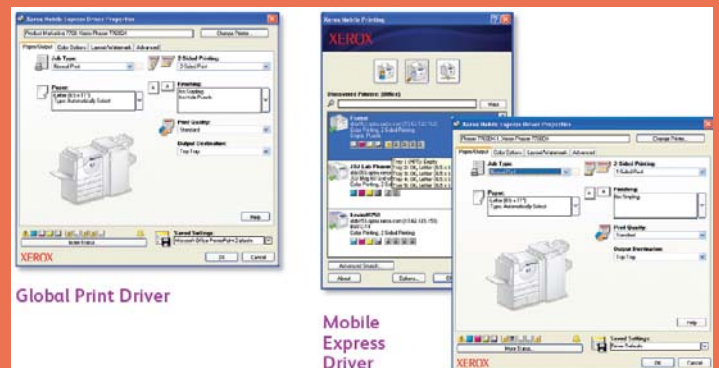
Xerox Mobile Express Driver Properties

Choose Printer...

Paper/Output | Color Options | Layout/Watermark | Advanced

Job Type:
Normal Print

2-Sided Printing:
2-Sided Print

Paper:
Letter (8.5 x 11")
Types: Automatically Select

Finishing:
No Stapling
No Hole Punch

Print Quality:
Standard

Output Destination:
Top Tray

Help

Saved Settings:

OK | Cancel

XEROX

Global Print Driver

Xerox Mobile Printing

XEROX

Discovered Printers (Office)

Xerox Mobile Express Driver Properties

Phaser 7500DN

Change Printer...

Paper/Output | Color Options | Layout/Watermark | Advanced

Job Type:
Normal Print

2-Sided Printing:
1-Sided Print

Paper:
Letter (8.5 x 11")
Types: Automatically Select

Finishing:
No Stapling

Print Quality:
Standard

Output Destination:
Top Tray

Help

More Status...

Saved Settings:
Driver Defaults

OK | Cancel

XEROX

Advanced Search...

About

Options...

Mobile Express Driver